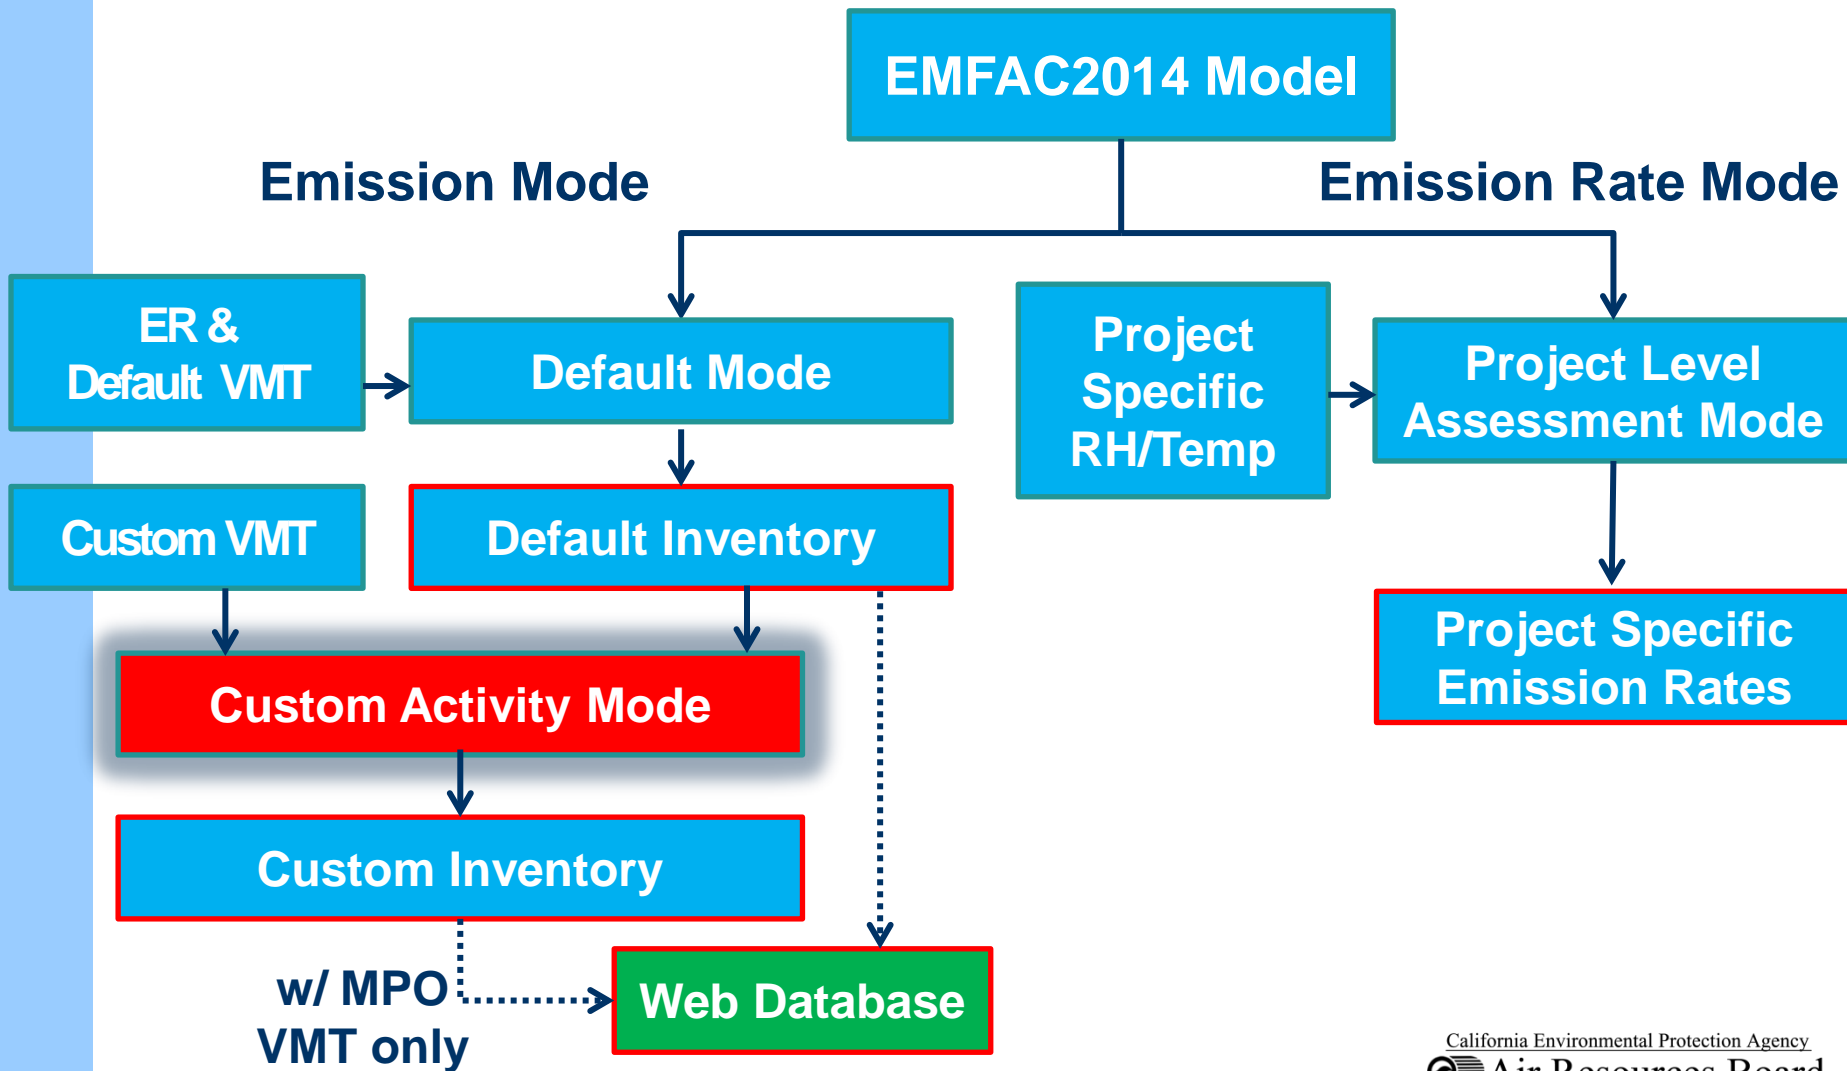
EMFAC2014 Model

Emission Mode

Emission Rate Mode

ER & Default VMT

Default Mode

Project Specific RH/Temp

Project Level Assessment Mode

Custom VMT

Default Inventory

Project Specific Emission Rates

Custom Activity Mode

Custom Inventory

w/ MPO VMT only

Web Database

California Environmental Protection Agency
Air Resources Board